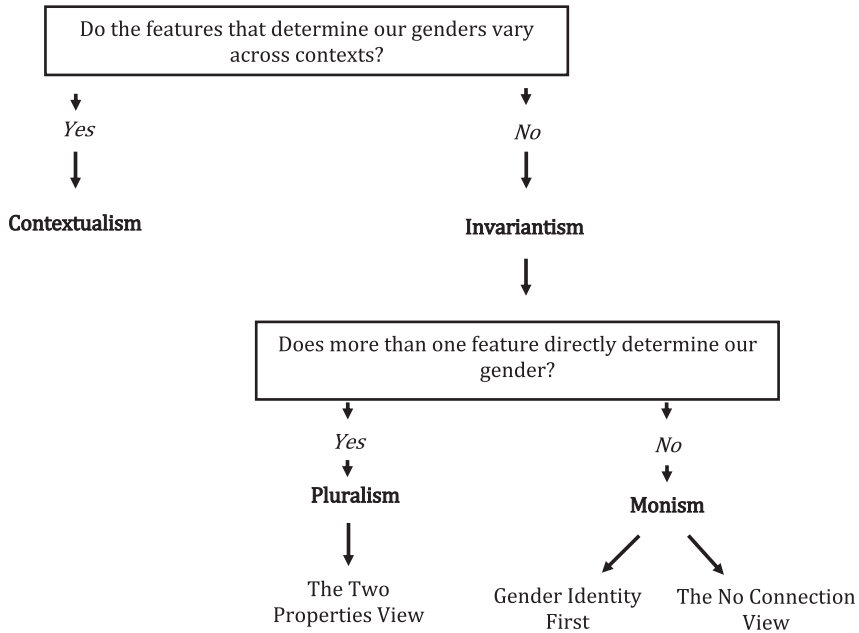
Do the features that determine our genders vary across contexts?

*Yes*

**Contextualism**

*No*

**Invariantism**

Does more than one feature directly determine our gender?

*Yes*

**Pluralism**

The Two Properties View

*No*

**Monism**

Gender Identity First

The No Connection View